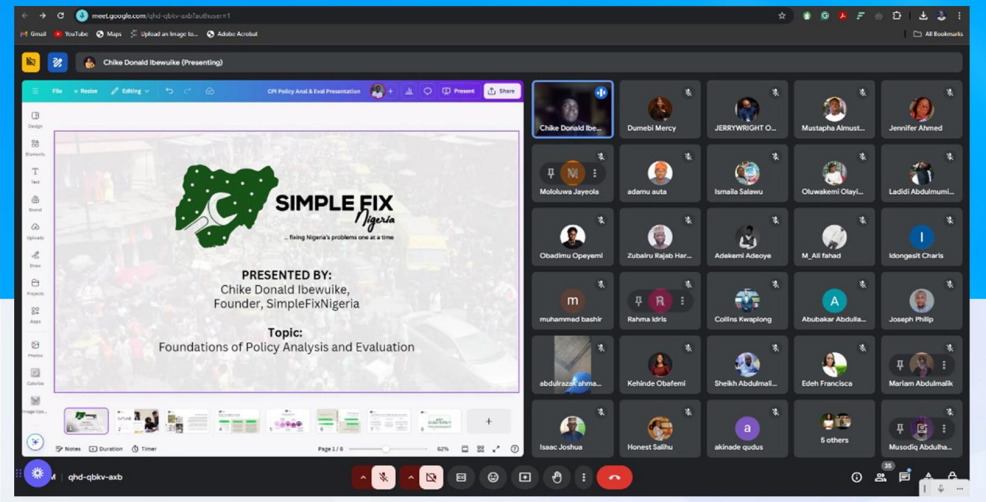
meet.google.com/qhd-qbkv-axb?authuser=1

Gmail YouTube Maps Upload an image to... Adobe Acrobat All Bookmarks

Chike Donald Ibewuike (Presenting)

File Resize Editing CPI Policy Anal & Eval Presentation Present Share

Design Elements Text Brand Uploads Draw Projects Apps Photos Calendar

SIMPLE FIX Nigeria
... fixing Nigeria's problems one at a time

PRESENTED BY:
Chike Donald Ibewuike,
Founder, SimpleFixNigeria

Topic:
Foundations of Policy Analysis and Evaluation

Notes Duration Timer Page 1 / 8 62%

Chike Donald Ibe...
Dumebi Mercy
JERRYWRIGHT O...
Mustapha Almust...
Jennifer Ahmed
Mololuwa Jayeola
adamu auta
Ismaila Salawu
Oluwakemi Olayi...
Ladidi Abdulmumi...
Obadimu Opeyemi
Zubairu Rajab Har...
Adekemi Adeoye
M_Ali fahad
Idongesit Charls
muhammed bashir
Rahma Idris
Collins Kwaplong
Abubakar Abdulla...
Joseph Philip
abdulrazak ahma...
Kehinde Obafemi
Sheikh Abdullmall...
Edeh Francisca
Mariam Abdulmalik
Isaac Joshua
Honest Salihu
akinade qudus
5 others
Musodiq Abdulha...

qhd-qbkv-axb
35